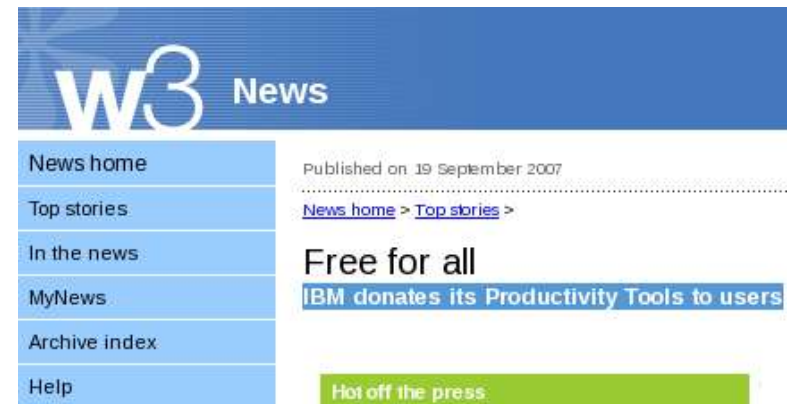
w3 News

News home
Top stories
In the news
MyNews
Archive index
Help

Published on 19 September 2007

News home > Top stories >

Free for all

IBM donates its Productivity Tools to users

Hot off the press